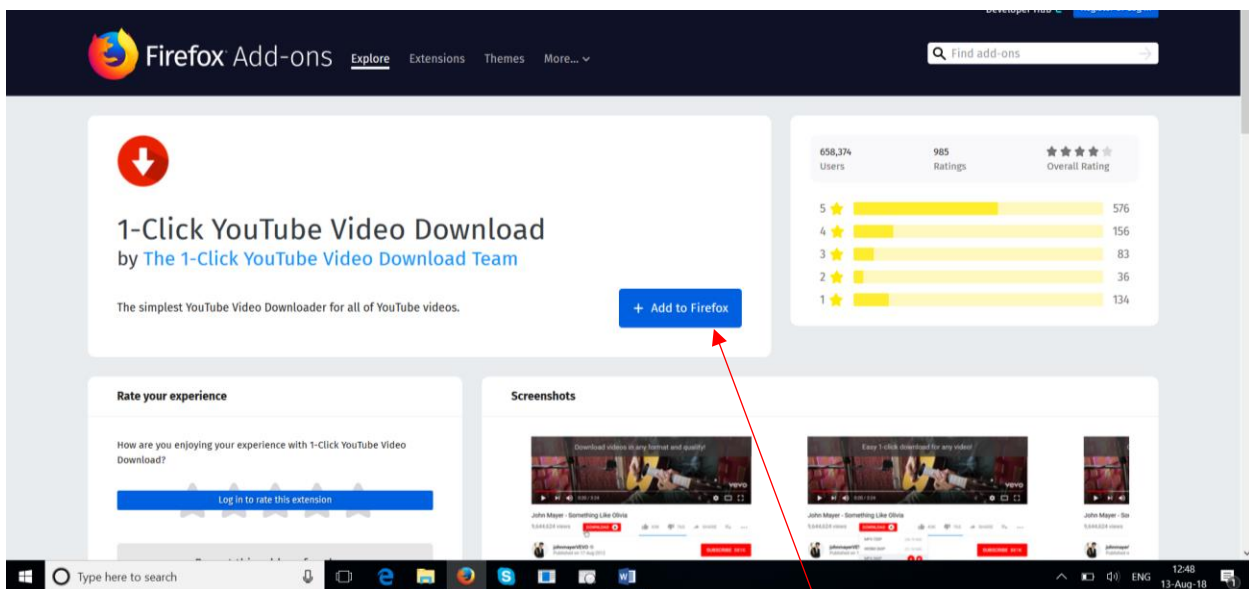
Developer Hub

Firefox Add-ons Explore Extensions Themes More...

Find add-ons

1-Click YouTube Video Download
by The 1-Click YouTube Video Download Team

The simplest YouTube Video Downloader for all of YouTube videos.

+ Add to Firefox

658,374
Users

985
Ratings

Overall Rating

| 5 | 576 |
|---|---|
| 4 | 156 |
| 3 | 83 |
| 2 | 36 |
| 1 | 134 |

Rate your experience

How are you enjoying your experience with 1-Click YouTube Video Download?

Log in to rate this extension

Screenshots

Download videos in any format and quality!

John Mayer - Something Like Olivia

DOWNLOAD

SUBSCRIBE

Easy 1-click download for any video!

John Mayer - Something Like Olivia

DOWNLOAD

SUBSCRIBE

John Mayer - So

Type here to search

ENG

12:48
13-Aug-18